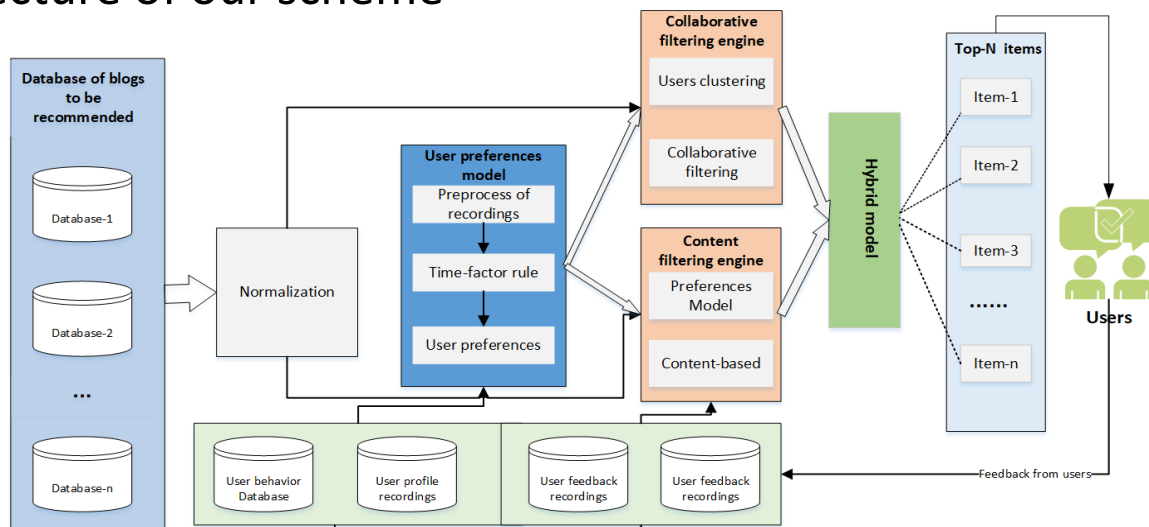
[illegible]ecture of our scheme

Database of blogs to be recommended

Database-1

Database-2

...

Database-n

Normalization

User preferences model

Preprocess of recordings

Time-factor rule

User preferences

Collaborative filtering engine

Users clustering

Collaborative filtering

Content filtering engine

Preferences Model

Content-based

Hybrid model

Top-N items

Item-1

Item-2

Item-3

......

Item-n

Users

User behavior Database

User profile recordings

User feedback recordings

User feedback recordings

Feedback from users